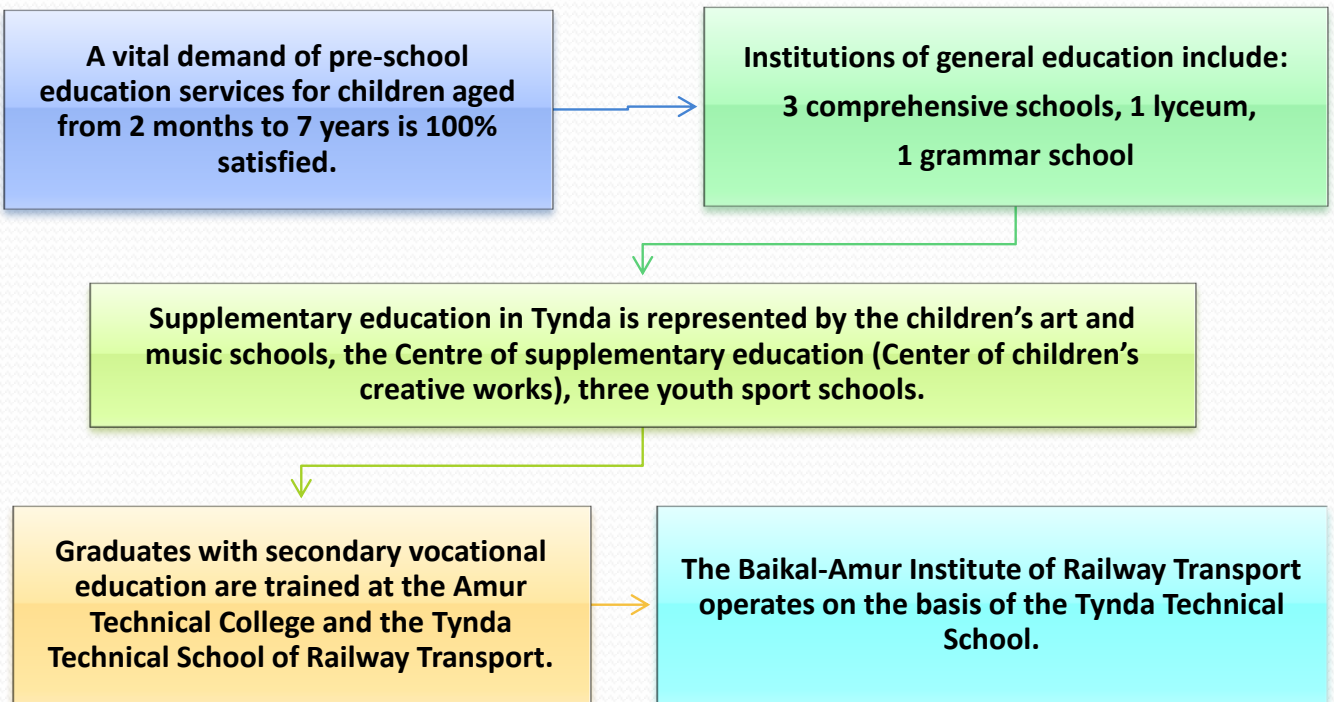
A vital demand of pre-school education services for children aged from 2 months to 7 years is 100% satisfied.

Institutions of general education include:
3 comprehensive schools, 1 lyceum,
1 grammar school

Supplementary education in Tynda is represented by the children’s art and music schools, the Centre of supplementary education (Center of children’s creative works), three youth sport schools.

Graduates with secondary vocational education are trained at the Amur Technical College and the Tynda Technical School of Railway Transport.

The Baikal-Amur Institute of Railway Transport operates on the basis of the Tynda Technical School.